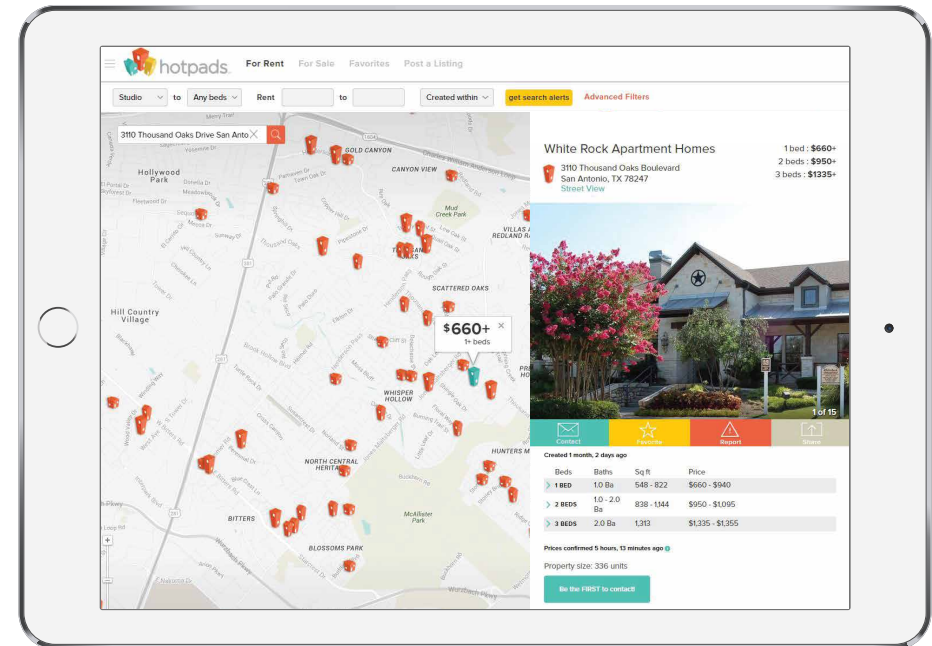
hotpads For Rent For Sale Favorites Post a Listing

Studio to Any beds Rent to Created within get search alerts Advanced Filters

3110 Thousand Oaks Drive San Anto

GOLD CANYON
CANYON VIEW
Hollywood Park
Mud Creek Park
VILLAS AT REDLAND RANCH
SCATTERED OAKS
Hill Country Village
$660+ 1+ beds
WHISPER HOLLOW
NORTH CENTRAL HERITAGE
HUNTERS M
McAllister Park
BITTERS
BLOSSOMS PARK

White Rock Apartment Homes
3110 Thousand Oaks Boulevard
San Antonio, TX 78247
Street View

1 bed : $660+
2 beds : $950+
3 beds : $1335+

1 of 15

Contact Favorite Report Share

Created 1 month, 2 days ago

| Beds | Baths | Sq ft | Price |
|---|---|---|---|
| 1 BED | 1.0 Ba | 548 - 822 | $660 - $940 |
| 2 BEDS | 1.0 - 2.0 Ba | 838 - 1,144 | $950 - $1,095 |
| 3 BEDS | 2.0 Ba | 1,313 | $1,335 - $1,355 |

Prices confirmed 5 hours, 13 minutes ago

Property size: 336 units

Be the FIRST to contact!